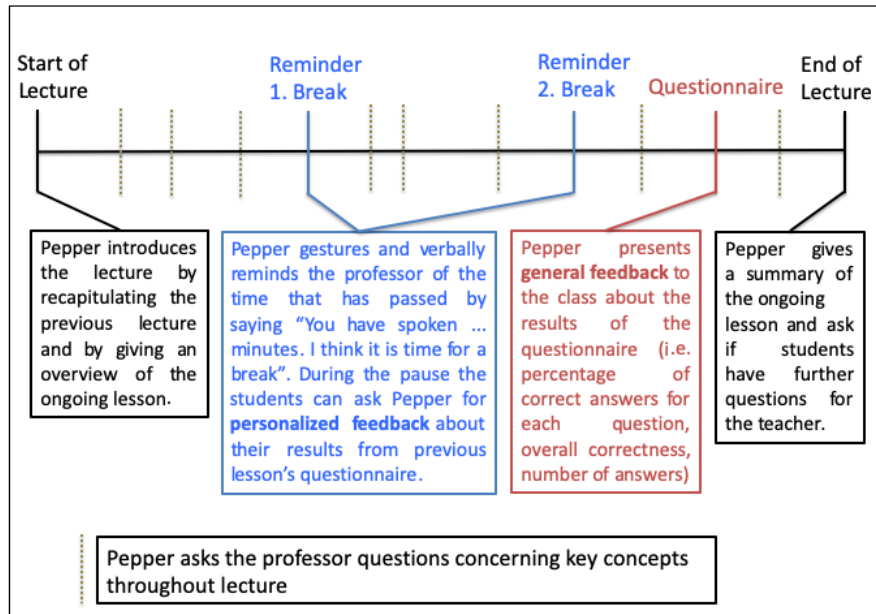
Start of Lecture

Reminder 1. Break

Reminder 2. Break

Questionnaire

End of Lecture

Pepper introduces the lecture by recapitulating the previous lecture and by giving an overview of the ongoing lesson.

Pepper gestures and verbally reminds the professor of the time that has passed by saying "You have spoken ... minutes. I think it is time for a break". During the pause the students can ask Pepper for **personalized feedback** about their results from previous lesson's questionnaire.

Pepper presents **general feedback** to the class about the results of the questionnaire (i.e. percentage of correct answers for each question, overall correctness, number of answers)

Pepper gives a summary of the ongoing lesson and ask if students have further questions for the teacher.

Pepper asks the professor questions concerning key concepts throughout lecture